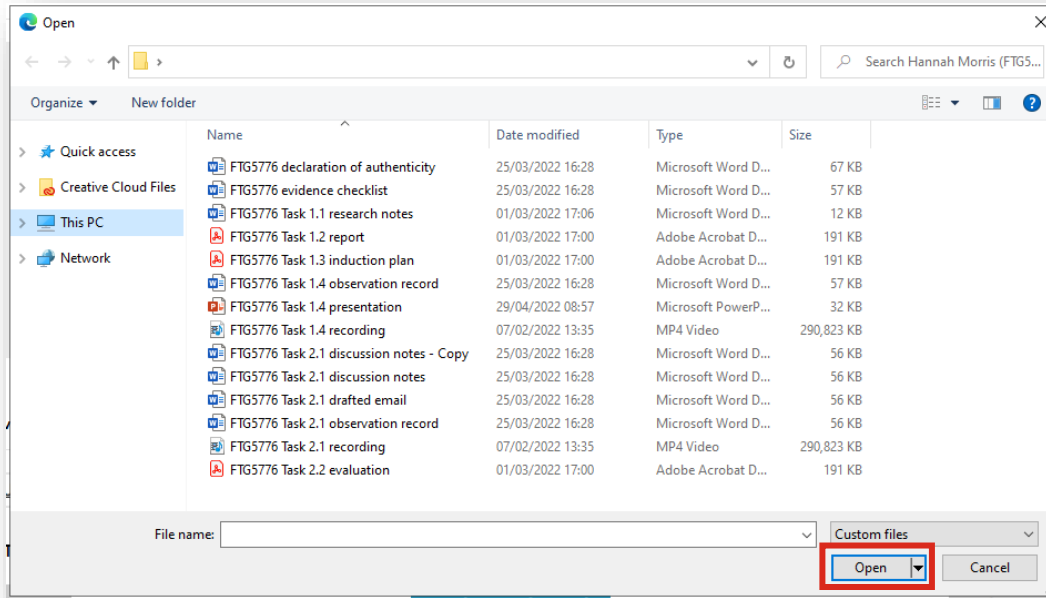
Open

Search Hannah Morris (FTG5...

Organize ▾ New folder

Quick access
Creative Cloud Files
This PC
Network

| Name | Date modified | Type | Size |
|---|---|---|---|
| FTG5776 declaration of authenticity | 25/03/2022 16:28 | Microsoft Word D... | 67 KB |
| FTG5776 evidence checklist | 25/03/2022 16:28 | Microsoft Word D... | 57 KB |
| FTG5776 Task 1.1 research notes | 01/03/2022 17:06 | Microsoft Word D... | 12 KB |
| FTG5776 Task 1.2 report | 01/03/2022 17:00 | Adobe Acrobat D... | 191 KB |
| FTG5776 Task 1.3 induction plan | 01/03/2022 17:00 | Adobe Acrobat D... | 191 KB |
| FTG5776 Task 1.4 observation record | 25/03/2022 16:28 | Microsoft Word D... | 57 KB |
| FTG5776 Task 1.4 presentation | 29/04/2022 08:57 | Microsoft PowerP... | 32 KB |
| FTG5776 Task 1.4 recording | 07/02/2022 13:35 | MP4 Video | 290,823 KB |
| FTG5776 Task 2.1 discussion notes - Copy | 25/03/2022 16:28 | Microsoft Word D... | 56 KB |
| FTG5776 Task 2.1 discussion notes | 25/03/2022 16:28 | Microsoft Word D... | 56 KB |
| FTG5776 Task 2.1 drafted email | 25/03/2022 16:28 | Microsoft Word D... | 56 KB |
| FTG5776 Task 2.1 observation record | 25/03/2022 16:28 | Microsoft Word D... | 56 KB |
| FTG5776 Task 2.1 recording | 07/02/2022 13:35 | MP4 Video | 290,823 KB |
| FTG5776 Task 2.2 evaluation | 01/03/2022 17:00 | Adobe Acrobat D... | 191 KB |

File name:
Custom files
Open
Cancel